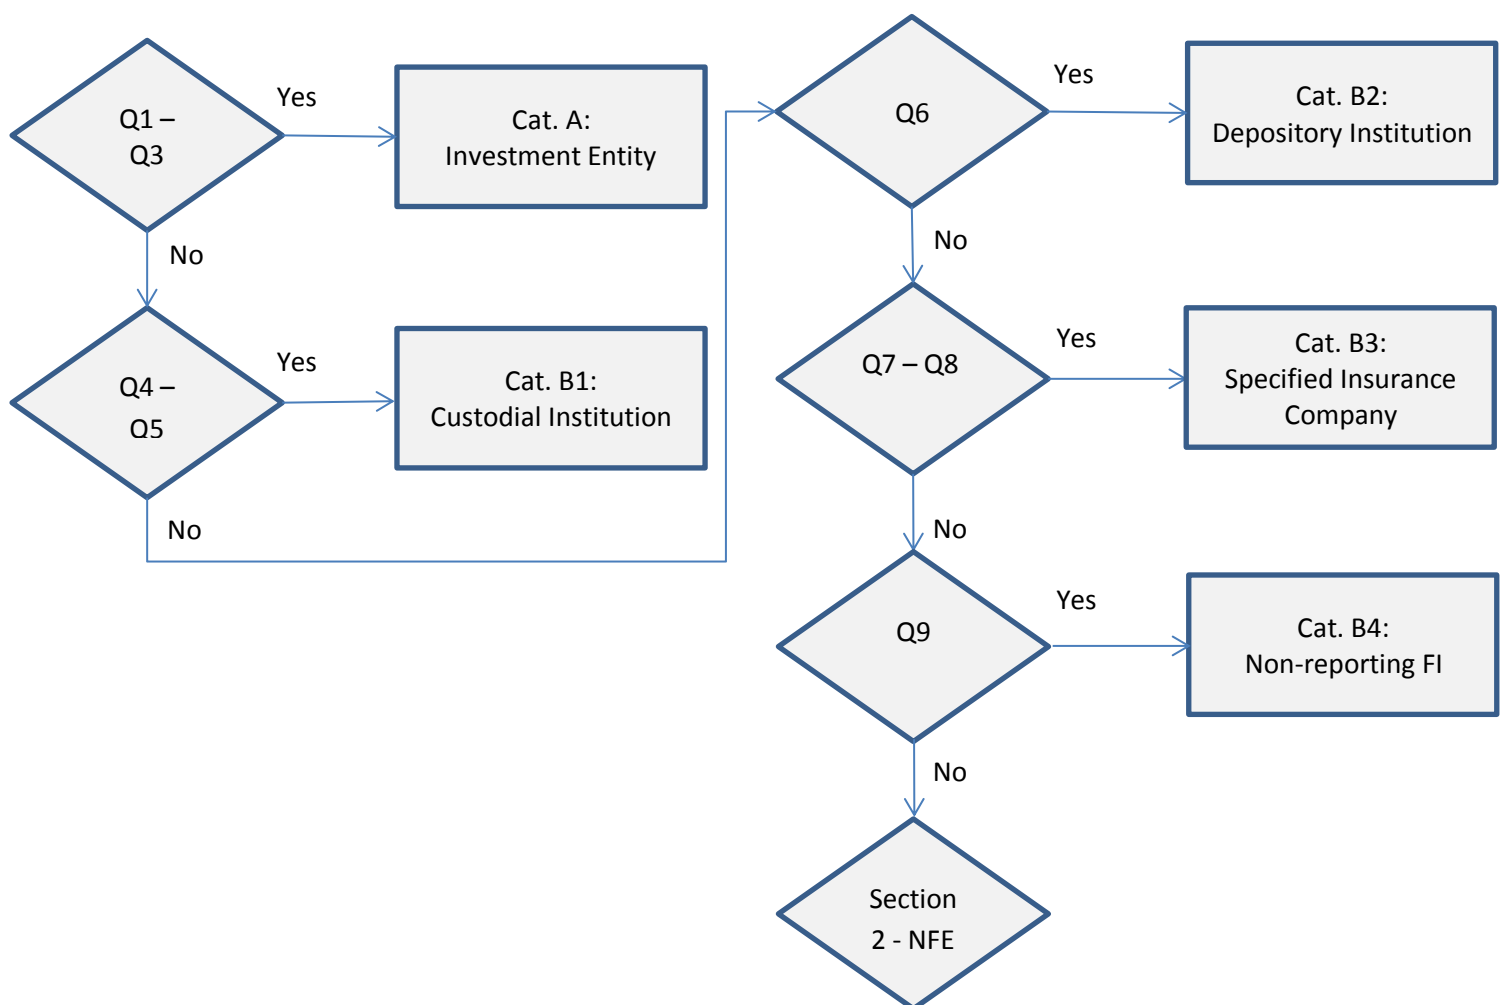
Q1 – Q3

Yes

Cat. A: Investment Entity

No

Q4 – Q5

Yes

Cat. B1: Custodial Institution

No

Q6

Yes

Cat. B2: Depository Institution

No

Q7 – Q8

Yes

Cat. B3: Specified Insurance Company

No

Q9

Yes

Cat. B4: Non-reporting FI

No

Section 2 - NFE